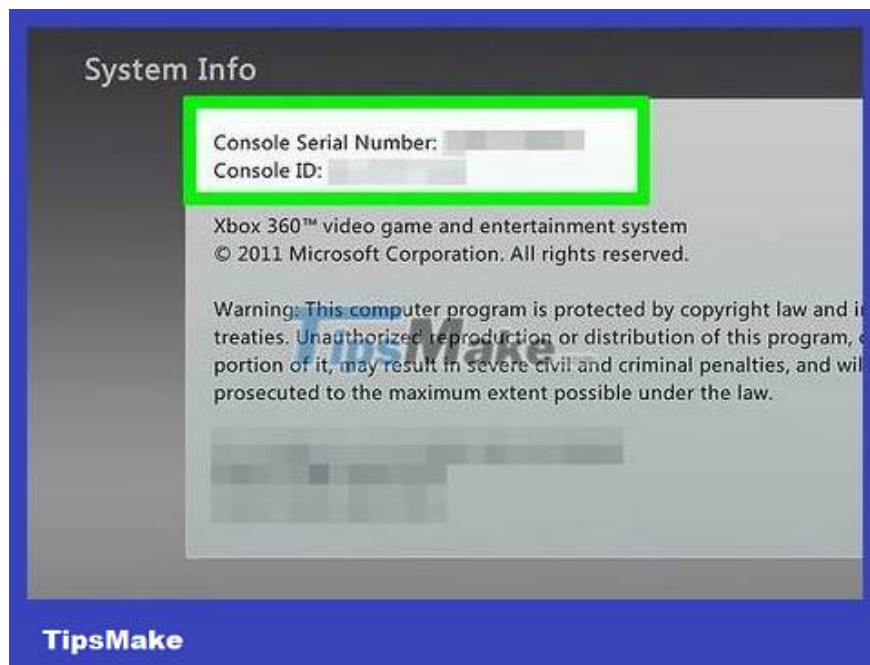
System Info

Console Serial Number: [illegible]
Console ID: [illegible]

Xbox 360™ video game and entertainment system
© 2011 Microsoft Corporation. All rights reserved.

Warning: This computer program is protected by copyright law and i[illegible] treaties. Unauthorized reproduction or distribution of this program, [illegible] portion of it, may result in severe civil and criminal penalties, and wil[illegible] prosecuted to the maximum extent possible under the law.

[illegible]

TipsMake

TipsMake